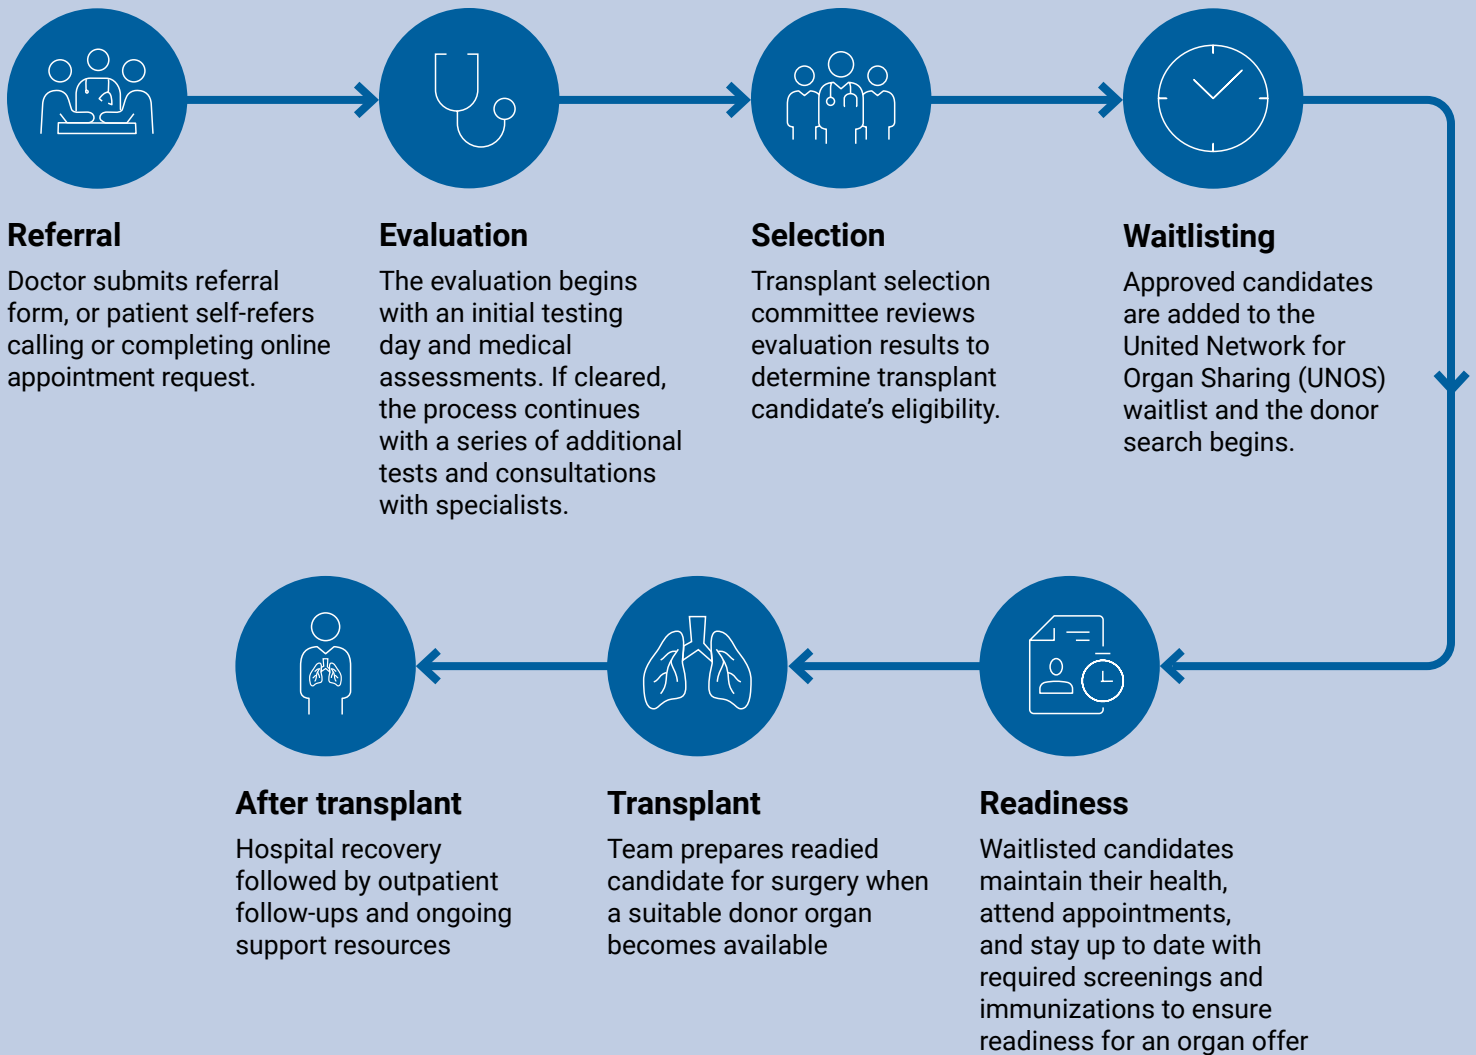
Referral

Doctor submits referral form, or patient self-refers calling or completing online appointment request.

Evaluation

The evaluation begins with an initial testing day and medical assessments. If cleared, the process continues with a series of additional tests and consultations with specialists.

Selection

Transplant selection committee reviews evaluation results to determine transplant candidate's eligibility.

Waitlisting

Approved candidates are added to the United Network for Organ Sharing (UNOS) waitlist and the donor search begins.

After transplant

Hospital recovery followed by outpatient follow-ups and ongoing support resources

Transplant

Team prepares readied candidate for surgery when a suitable donor organ becomes available

Readiness

Waitlisted candidates maintain their health, attend appointments, and stay up to date with required screenings and immunizations to ensure readiness for an organ offer